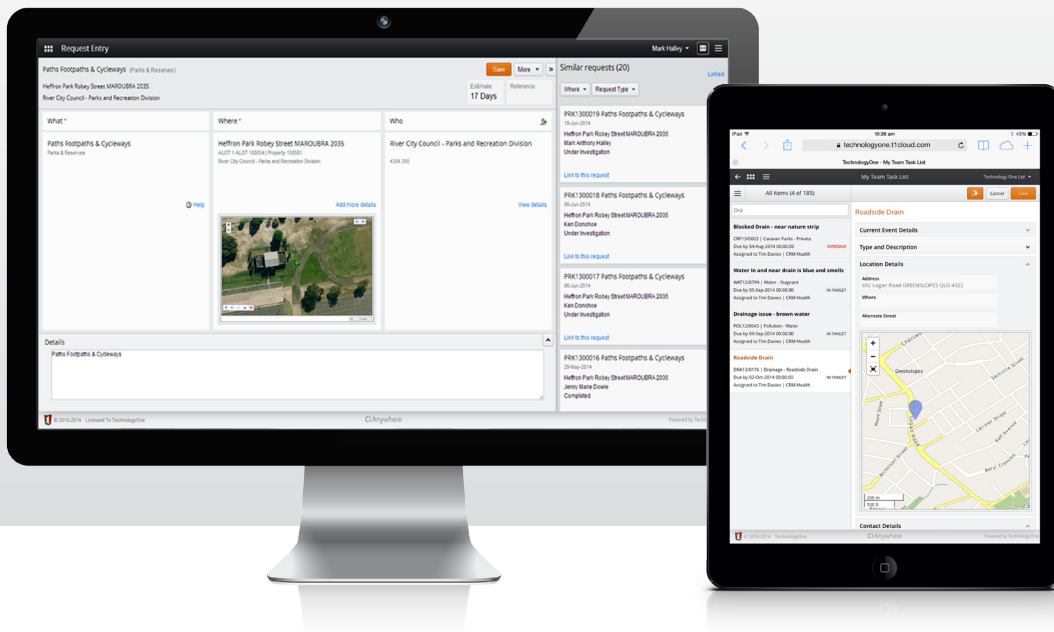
Request Entry
Mark Halley

Paths Footpaths & Cycleways (Parks & Reserves)
Heffron Park Robey Street MAROUBRA 2035
River City Council - Parks and Recreation Division
Save
More
Estimate: 17 Days
Reference:

What *
Paths Footpaths & Cycleways
Parks & Reserves
Help

Where *
Heffron Park Robey Street MAROUBRA 2035
ALOT 1 ALOT 100054 | Property 100551
River City Council - Parks and Recreation Division
Add more details

Who
River City Council - Parks and Recreation Division
4304 200
View details

Details
Paths Footpaths & Cycleways

Similar requests (20)
Limited
Where
Request Type

PRK1300019 Paths Footpaths & Cycleways
19-Jun-2014
Heffron Park Robey Street MAROUBRA 2035
Mark Anthony Halley
Under Investigation
Link to this request

PRK1300018 Paths Footpaths & Cycleways
06-Jun-2014
Heffron Park Robey Street MAROUBRA 2035
Ken Donohoe
Under Investigation
Link to this request

PRK1300017 Paths Footpaths & Cycleways
06-Jun-2014
Heffron Park Robey Street MAROUBRA 2035
Ken Donohoe
Under Investigation
Link to this request

PRK1300016 Paths Footpaths & Cycleways
29-May-2014
Heffron Park Robey Street MAROUBRA 2035
Jenny Marie Dowie
Completed

© 2010-2014 Licensed To TechnologyOne
Ci Anywhere
Powered by Tech

iPad
10:26 am
45%
technologyone.t1cloud.com
TechnologyOne - My Team Task List
My Team Task List
Technology One Ltd
All Items (4 of 185)
Dra
Cancel
Save

Blocked Drain - near nature strip
CRF13/0023 | Caravan Parks - Private
Due by 04-Aug-2014 00:00:00
Assigned to Tim Davies | CRM Health
OVERDUE

Water in and near drain is blue and smells
WAT13/0799 | Water - Stagnant
Due by 05-Sep-2014 00:00:00
Assigned to Tim Davies | CRM Health
IN TARGET

Drainage issue - brown water
POL13/0043 | Pollution - Water
Due by 05-Sep-2014 00:00:00
Assigned to Tim Davies | CRM Health
IN TARGET

Roadside Drain
DRA13/0799 | Drainage - Roadside Drain
Due by 02-Oct-2014 00:00:00
Assigned to Tim Davies | CRM Health
IN TARGET

Roadside Drain
Current Event Details
Type and Description
Location Details
Address
692 Logan Road GREENSLOPES QLD 4322
Where
Alternate Street
Greenslopes
200 m
500 ft
Contact Details

© 2010-2014 TechnologyOne
Ci Anywhere
Powered by TechnologyOne